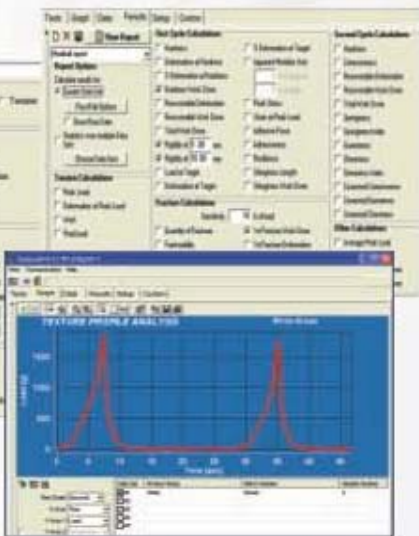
Tests | Graph | Data | Results | Setup | Control

View Report

Report Options

First Cycle Calculations

Second Cycle Calculations

Texture Calculations

Fracture Calculations

Other Calculations

TEXTURE PROFILE ANALYSIS

Time (secs)